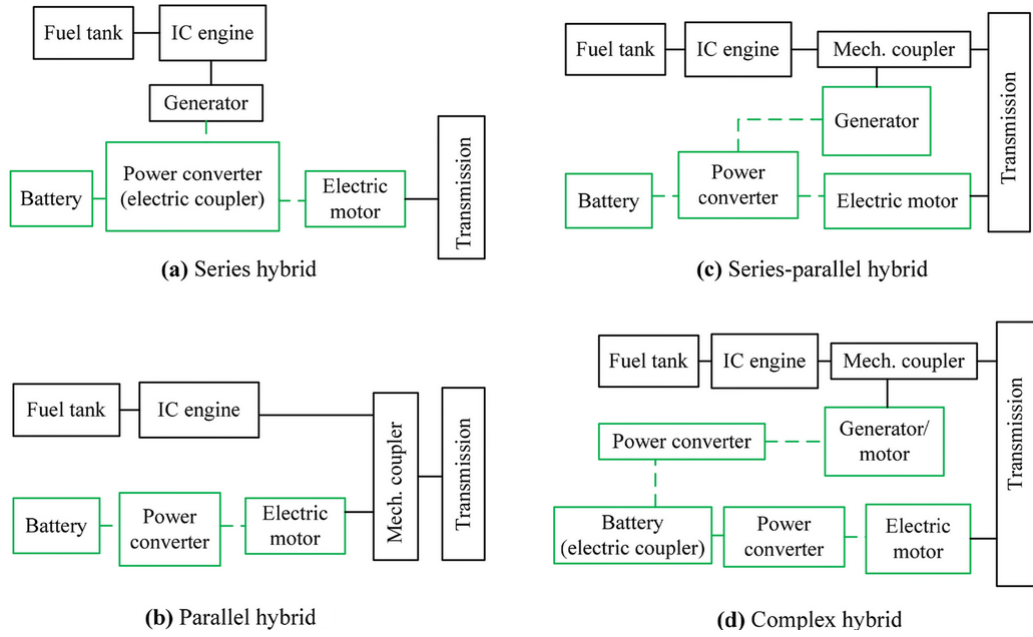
Fuel tank
IC engine
Generator
Battery
Power converter (electric coupler)
Electric motor
Transmission
**(a)** Series hybrid

Fuel tank
IC engine
Mech. coupler
Generator
Power converter
Battery
Electric motor
Transmission
**(c)** Series-parallel hybrid

Fuel tank
IC engine
Mech. coupler
Transmission
Battery
Power converter
Electric motor
**(b)** Parallel hybrid

Fuel tank
IC engine
Mech. coupler
Power converter
Generator/ motor
Battery (electric coupler)
Power converter
Electric motor
Transmission
**(d)** Complex hybrid